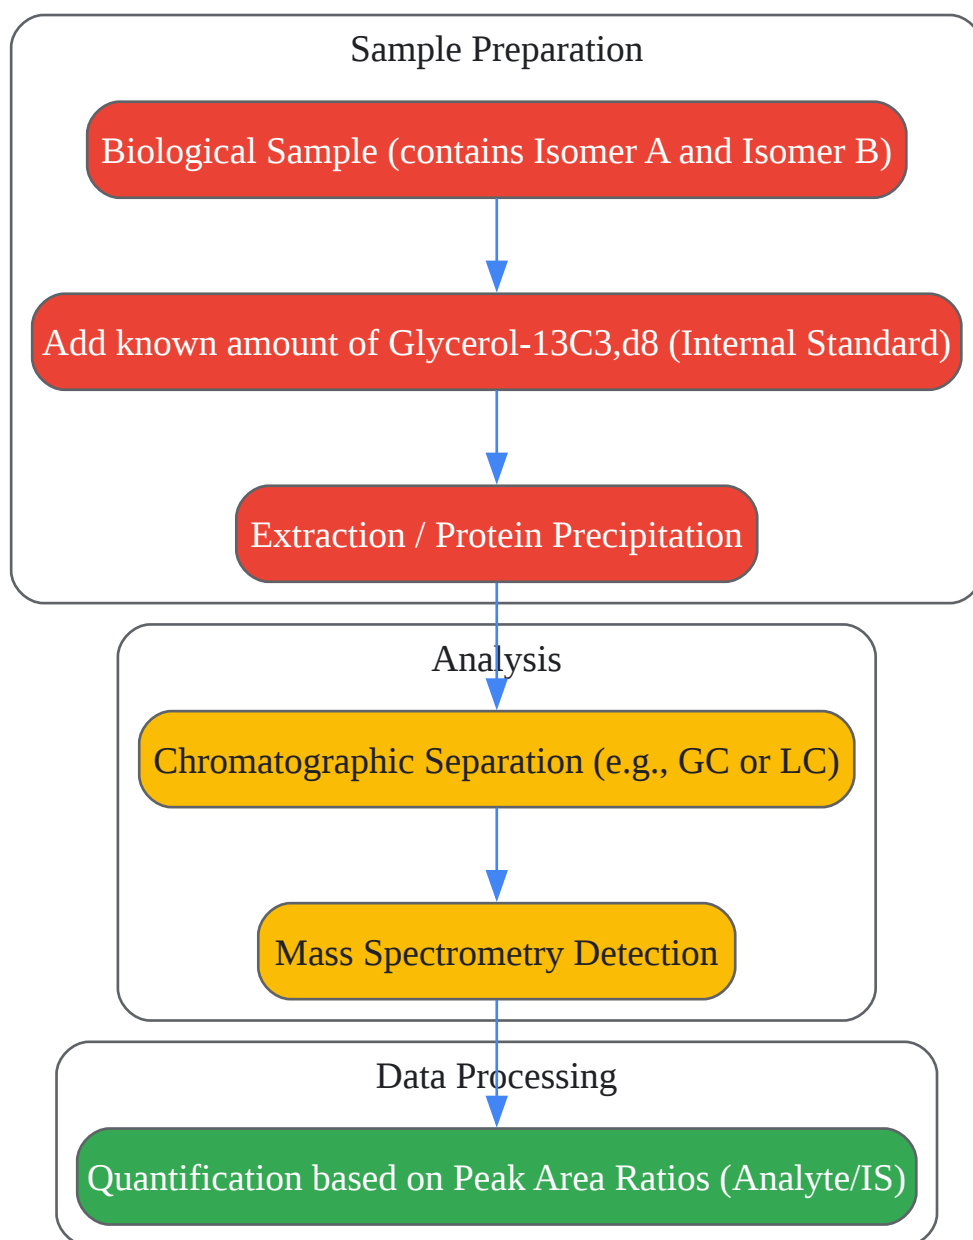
Sample Preparation

Biological Sample (contains Isomer A and Isomer B)

Add known amount of Glycerol-13C3,d8 (Internal Standard)

Extraction / Protein Precipitation

Analysis

Chromatographic Separation (e.g., GC or LC)

Mass Spectrometry Detection

Data Processing

Quantification based on Peak Area Ratios (Analyte/IS)